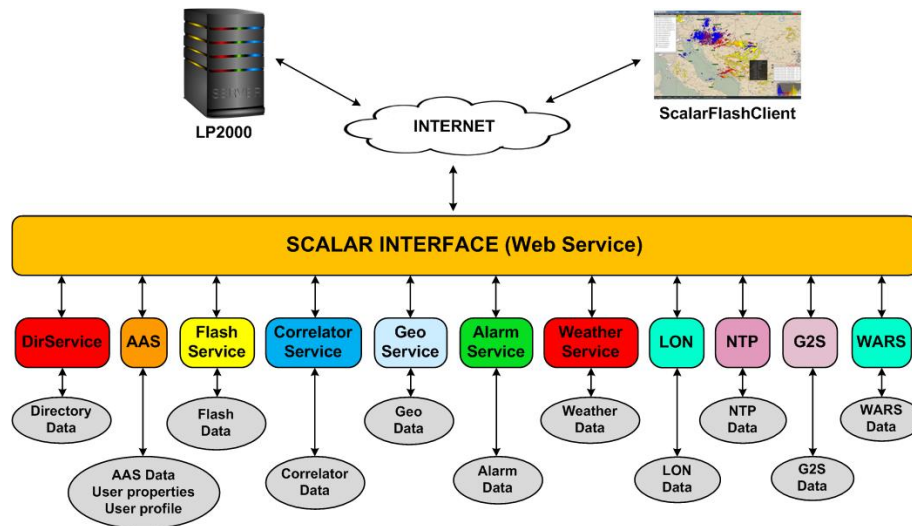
LP2000

INTERNET

ScalarFlashClient

SCALAR INTERFACE (Web Service)

DirService

AAS

Flash Service

Correlator Service

Geo Service

Alarm Service

Weather Service

LON

NTP

G2S

WARS

Directory Data

Flash Data

Geo Data

Weather Data

NTP Data

WARS Data

AAS Data User properties User profile

Correlator Data

Alarm Data

LON Data

G2S Data